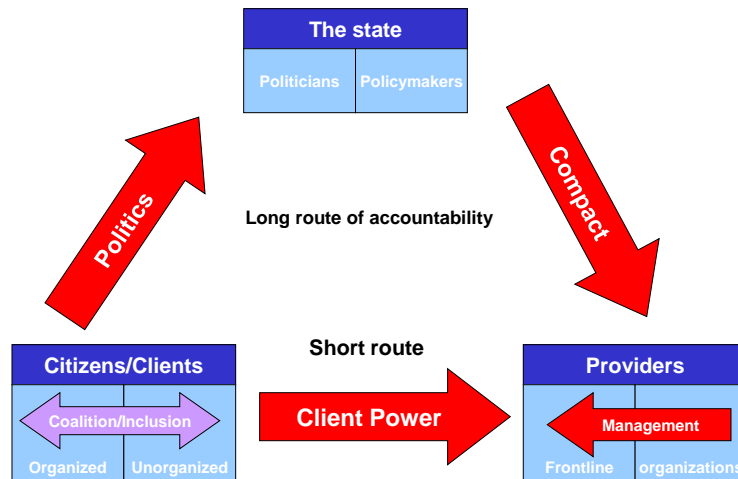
The state

Politicians | Policymakers

Politics

Compact

Long route of accountability

Short route

Citizens/Clients

Coalition/Inclusion

Organized | Unorganized

Client Power

Providers

Management

Frontline | organizations